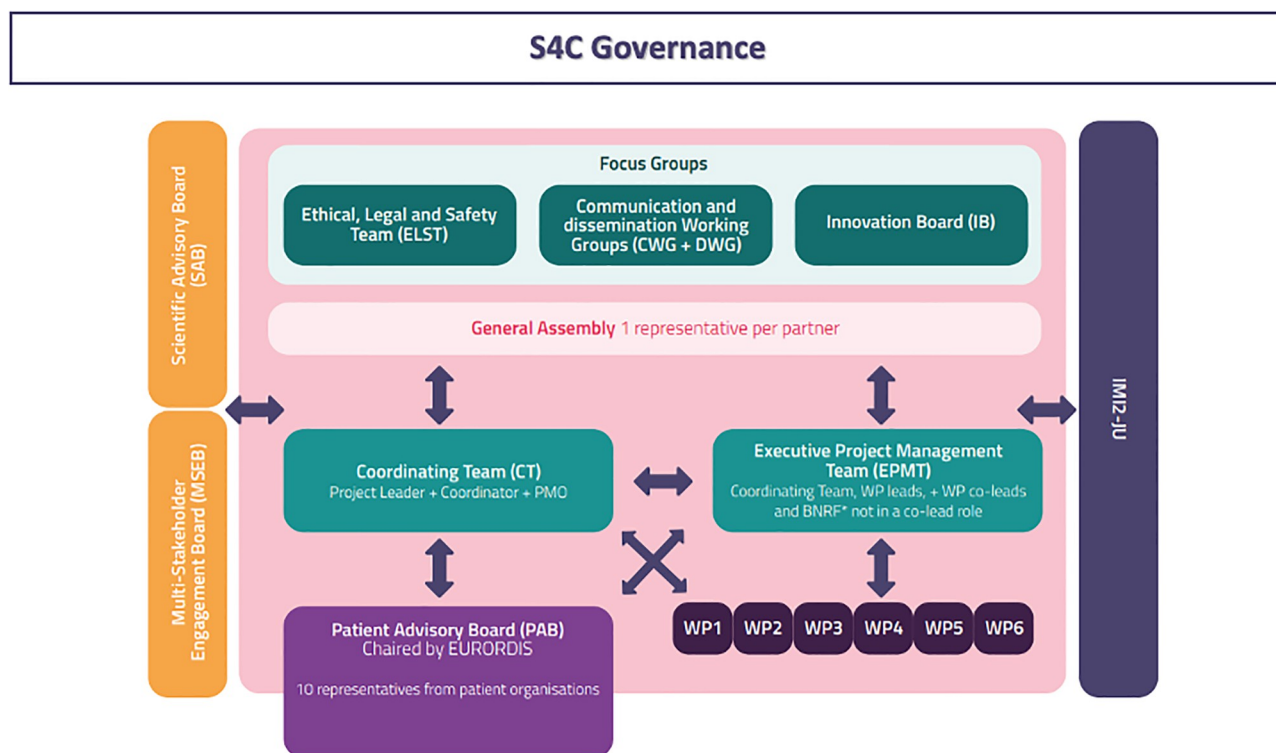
S4C Governance

Scientific Advisory Board (SAB)

Multi-Stakeholder Engagement Board (MSEB)

Focus Groups

Ethical, Legal and Safety Team (ELST)

Communication and dissemination Working Groups (CWG + DWG)

Innovation Board (IB)

General Assembly 1 representative per partner

Coordinating Team (CT)
Project Leader + Coordinator + PMO

Executive Project Management Team (EPMT)
Coordinating Team, WP leads, + WP co-leads and BNRF* not in a co-lead role

Patient Advisory Board (PAB)
Chaired by EURORDIS

10 representatives from patient organisations

WP1 WP2 WP3 WP4 WP5 WP6

IM2-JU